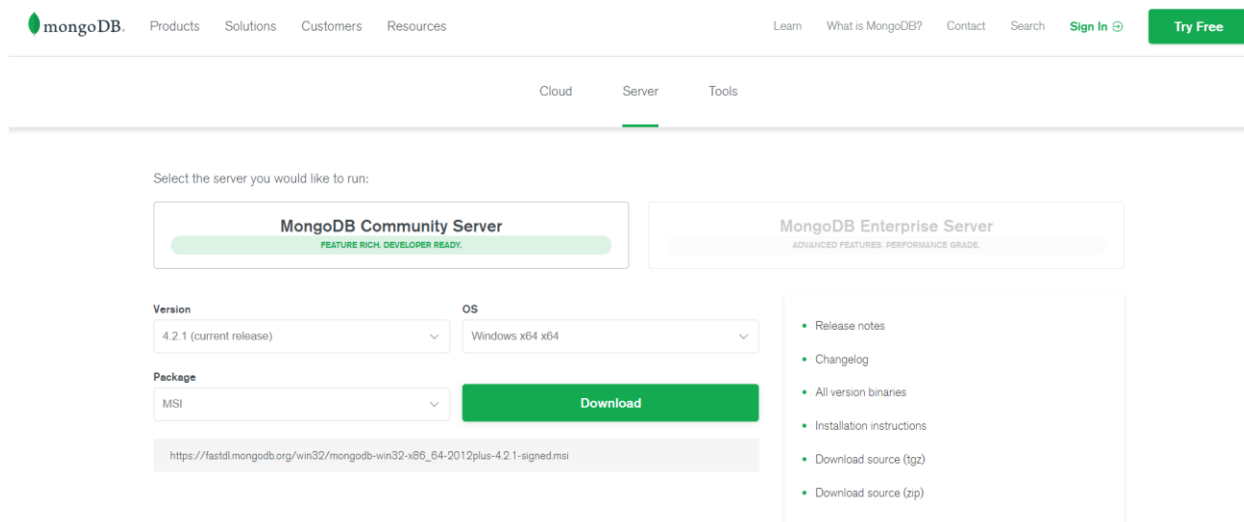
mongoDB. Products Solutions Customers Resources Learn What is MongoDB? Contact Search Sign In Try Free

Cloud Server Tools

Select the server you would like to run:

MongoDB Community Server
FEATURE RICH. DEVELOPER READY.

MongoDB Enterprise Server
ADVANCED FEATURES. PERFORMANCE GRADE.

Version
4.2.1 (current release)

OS
Windows x64 x64

Package
MSI

Download

https://fastdl.mongodb.org/win32/mongodb-win32-x86_64-2012plus-4.2.1-signed.msi

• Release notes
• Changelog
• All version binaries
• Installation instructions
• Download source (tgz)
• Download source (zip)